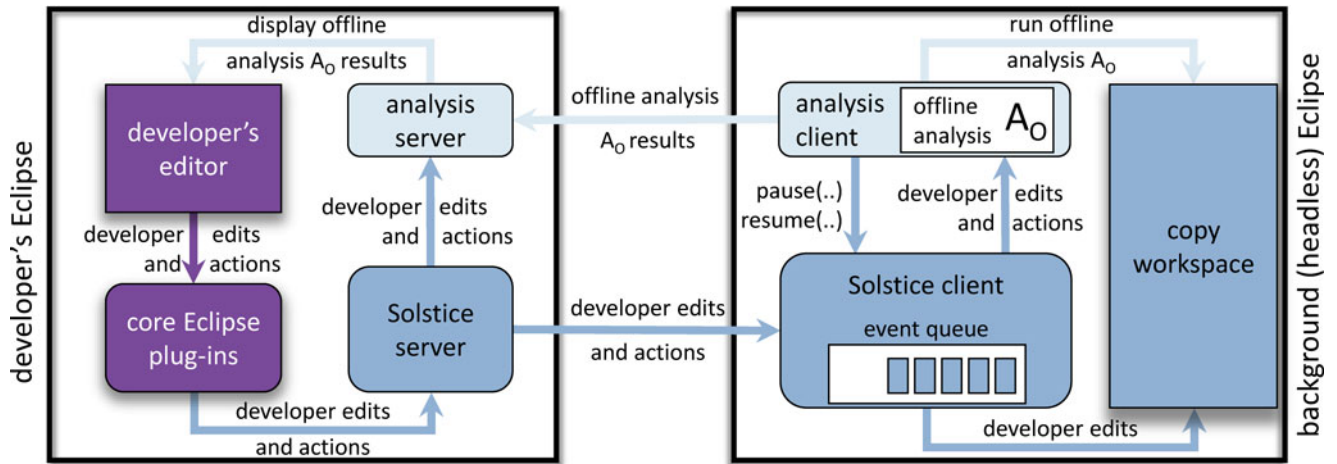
developer's Eclipse

display offline analysis $A_O$ results

developer's editor

analysis server

developer and edits actions

developer and edits actions

core Eclipse plug-ins

Solstice server

developer edits and actions

offline analysis $A_O$ results

developer edits and actions

run offline analysis $A_O$

analysis client

offline analysis $A_O$

pause(..) resume(..)

developer and edits actions

Solstice client

event queue

copy workspace

developer edits

background (headless) Eclipse